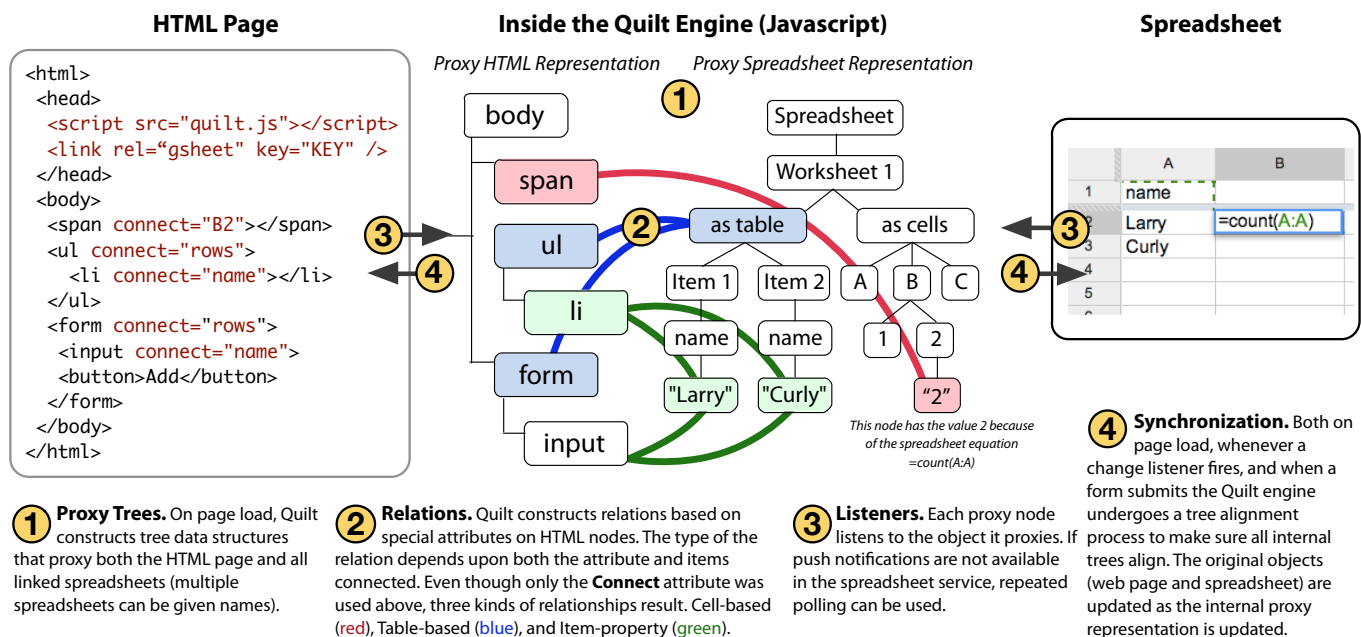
HTML Page

<html>
<head>
<script src="quilt.js"></script>
<link rel="gsheet" key="KEY" />
</head>
<body>
<span connect="B2"></span>
<ul connect="rows">
<li connect="name"></li>
</ul>
<form connect="rows">
<input connect="name">
<button>Add</button>
</form>
</body>
</html>

Inside the Quilt Engine (Javascript)

Proxy HTML Representation

Proxy Spreadsheet Representation

1

body

span

ul

li

form

input

2

as table

Item 1

Item 2

name

name

"Larry"

"Curly"

Spreadsheet

Worksheet 1

as cells

A

B

C

1

2

"2"

This node has the value 2 because of the spreadsheet equation =count(A:A)

3

4

Spreadsheet

| | A | B |
|---|---|---|
| 1 | name | |
| 2 | Larry | =count(A:A) |
| 3 | Curly | |
| 4 | | |
| 5 | | |

3

4

1 Proxy Trees. On page load, Quilt constructs tree data structures that proxy both the HTML page and all linked spreadsheets (multiple spreadsheets can be given names).

2 Relations. Quilt constructs relations based on special attributes on HTML nodes. The type of the relation depends upon both the attribute and items connected. Even though only the Connect attribute was used above, three kinds of relationships result. Cell-based (red), Table-based (blue), and Item-property (green).

3 Listeners. Each proxy node listens to the object it proxies. If push notifications are not available in the spreadsheet service, repeated polling can be used.

4 Synchronization. Both on page load, whenever a change listener fires, and when a form submits the Quilt engine undergoes a tree alignment process to make sure all internal trees align. The original objects (web page and spreadsheet) are updated as the internal proxy representation is updated.